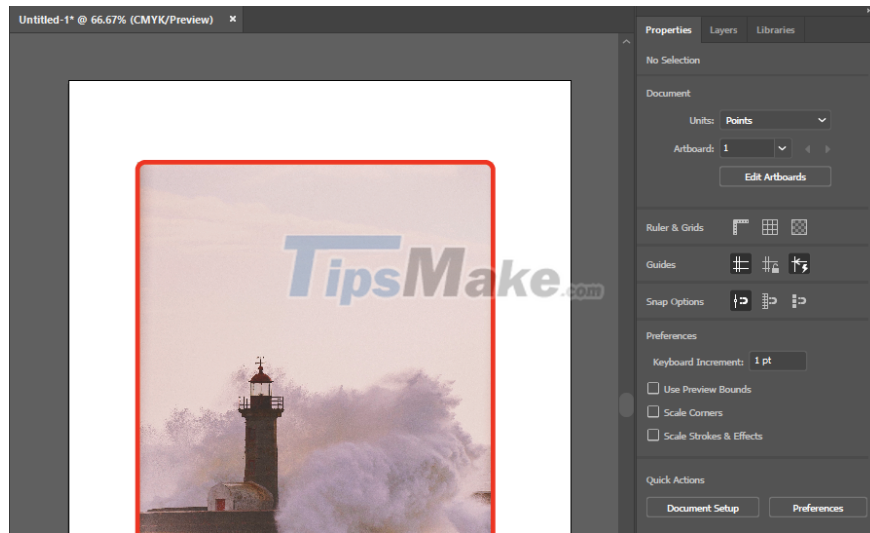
Untitled-1* @ 66.67% (CMYK/Preview) ×

TipsMake.com

Properties Layers Libraries

No Selection

Document

Units: Points

Artboard: 1

Edit Artboards

Ruler & Grids

Guides

Snap Options

Preferences

Keyboard Increment: 1 pt

Use Preview Bounds

Scale Corners

Scale Strokes & Effects

Quick Actions

Document Setup

Preferences